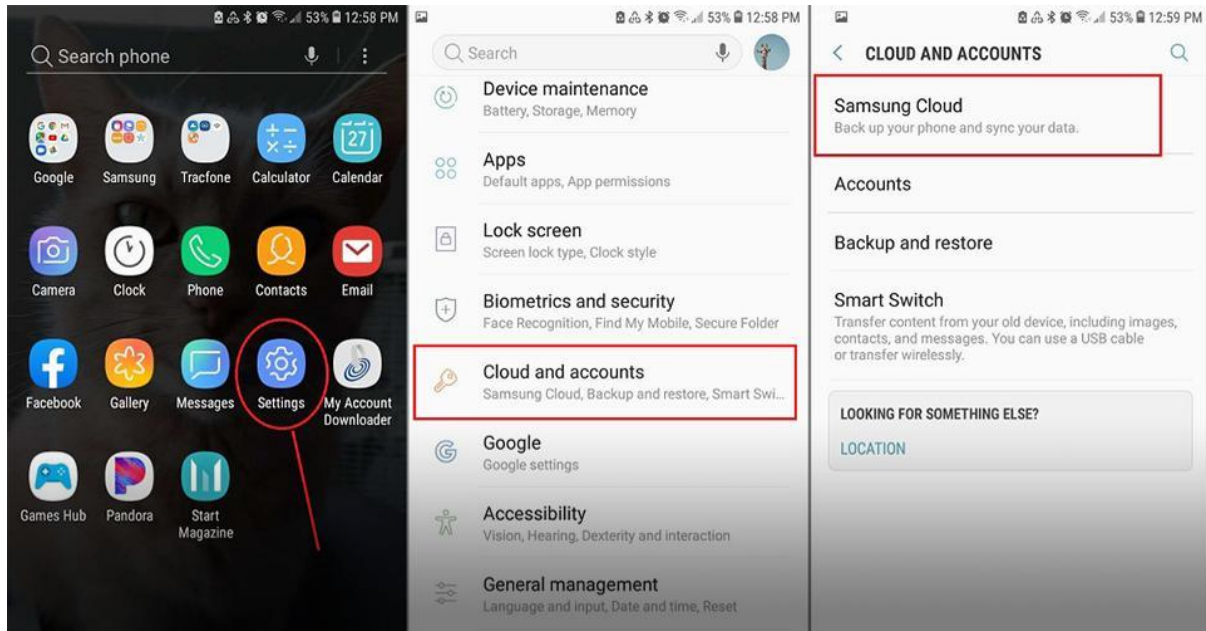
53% 12:58 PM

Search phone

Google Samsung Tracfone Calculator Calendar

27

Camera Clock Phone Contacts Email

Facebook Gallery Messages Settings My Account Downloader

Games Hub Pandora Start Magazine

53% 12:58 PM

Search

Device maintenance
Battery, Storage, Memory

Apps
Default apps, App permissions

Lock screen
Screen lock type, Clock style

Biometrics and security
Face Recognition, Find My Mobile, Secure Folder

Cloud and accounts
Samsung Cloud, Backup and restore, Smart Swi...

Google
Google settings

Accessibility
Vision, Hearing, Dexterity and interaction

General management
Language and input, Date and time, Reset

53% 12:59 PM

CLOUD AND ACCOUNTS

Samsung Cloud
Back up your phone and sync your data.

Accounts

Backup and restore

Smart Switch
Transfer content from your old device, including images, contacts, and messages. You can use a USB cable or transfer wirelessly.

LOOKING FOR SOMETHING ELSE?

LOCATION